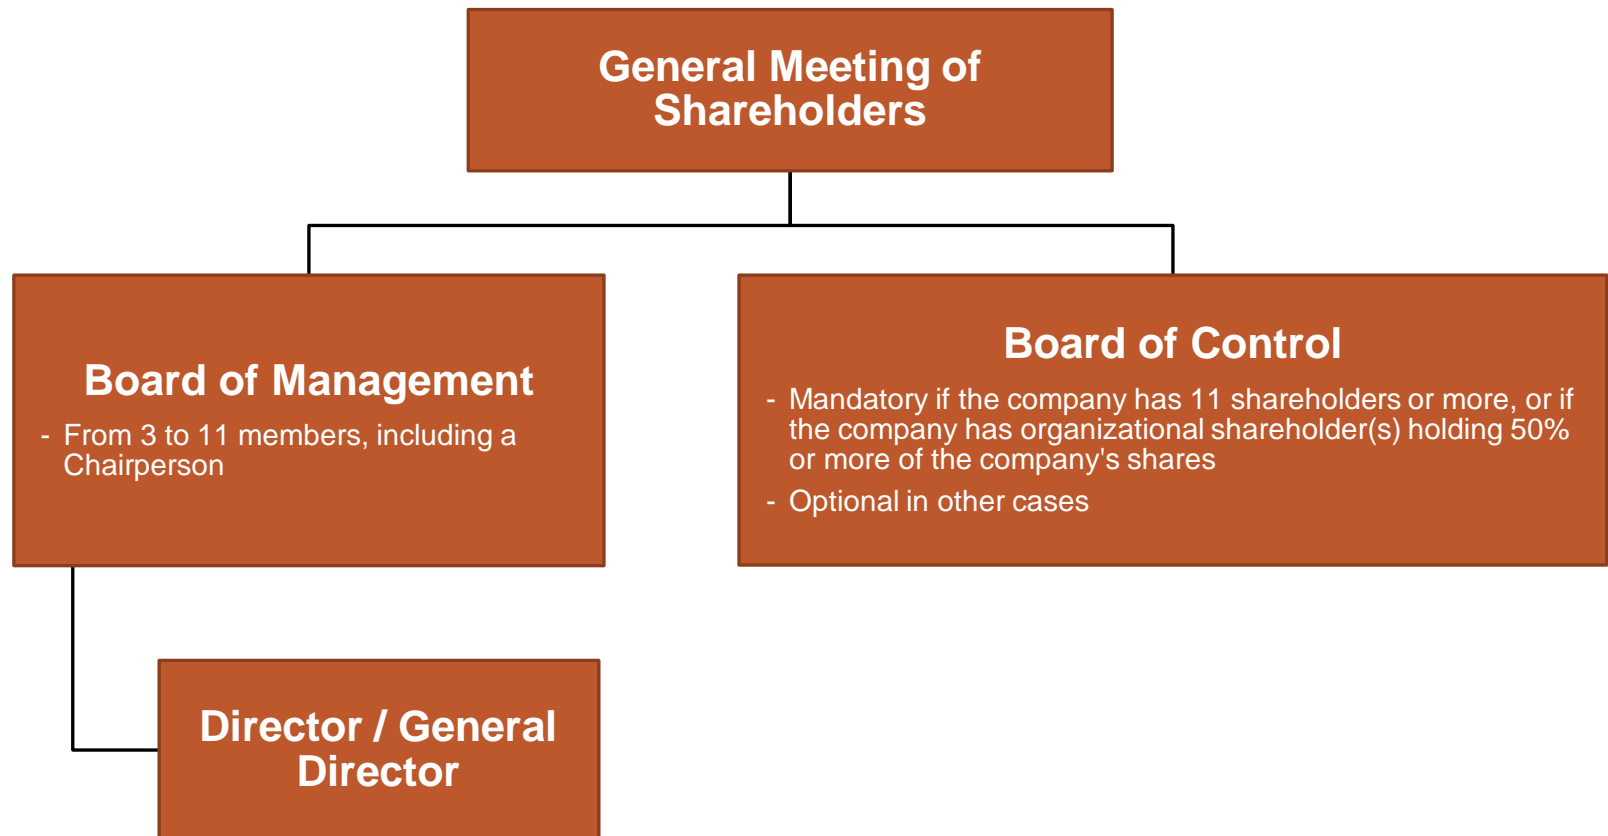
General Meeting of Shareholders

Board of Management

- From 3 to 11 members, including a Chairperson

Board of Control

- Mandatory if the company has 11 shareholders or more, or if the company has organizational shareholder(s) holding 50% or more of the company's shares
- Optional in other cases

Director / General Director